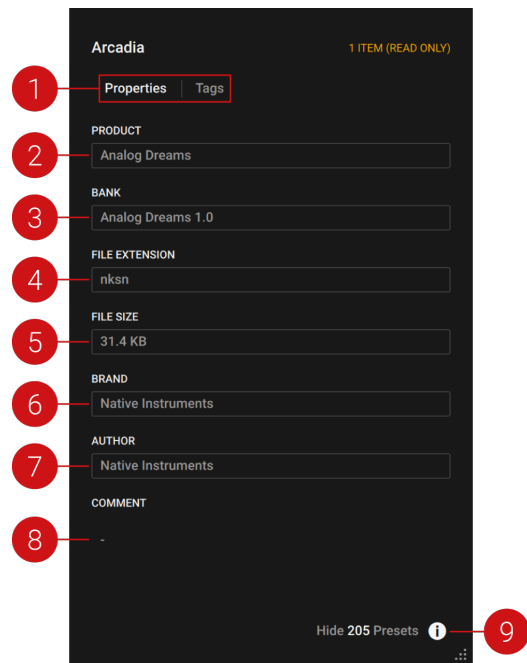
Arcadia

1 ITEM (READ ONLY)

1

Properties | Tags

PRODUCT

2

Analog Dreams

BANK

3

Analog Dreams 1.0

FILE EXTENSION

4

nksn

FILE SIZE

5

31.4 KB

BRAND

6

Native Instruments

AUTHOR

7

Native Instruments

COMMENT

8

-

Hide 205 Presets

9